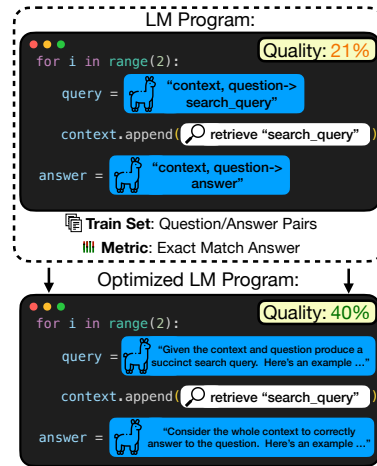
LM Program:

Quality: 21%

for i in range(2):

query = "context, question-> search_query"

context.append( retrieve "search_query" )

answer = "context, question-> answer"

Train Set: Question/Answer Pairs

Metric: Exact Match Answer

Optimized LM Program:

Quality: 40%

for i in range(2):

query = "Given the context and question produce a succinct search query. Here's an example ..."

context.append( retrieve "search_query" )

answer = "Consider the whole context to correctly answer to the question. Here's an example ..."